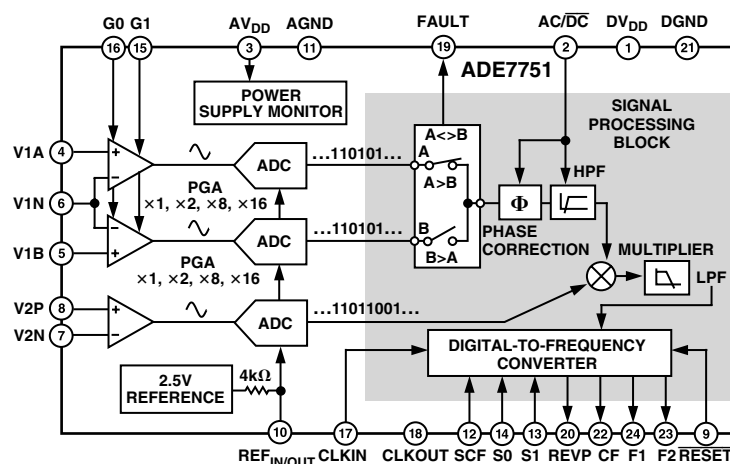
G0 G1 16 15 $AV_{DD}$ 3 AGND 11 FAULT 19 $AC/\overline{DC}$ 2 $DV_{DD}$ 1 DGND 21

ADE7751

POWER SUPPLY MONITOR

SIGNAL PROCESSING BLOCK

V1A 4
V1N 6
V1B 5
V2P 8
V2N 7

+
–
PGA
×1, ×2, ×8, ×16
+
–
PGA
×1, ×2, ×8, ×16
+
–

ADC ...110101...
ADC ...110101...
ADC ...11011001...

A<>B
A
A>B
B
B>A

Φ
HPF
PHASE CORRECTION
MULTIPLIER
LPF

DIGITAL-TO-FREQUENCY CONVERTER

2.5V REFERENCE
4kΩ

10 17 18 12 14 13 20 22 24 23 9
$REF_{IN/OUT}$ CLKIN CLKOUT SCF S0 S1 REVP CF F1 F2 $\overline{RESET}$